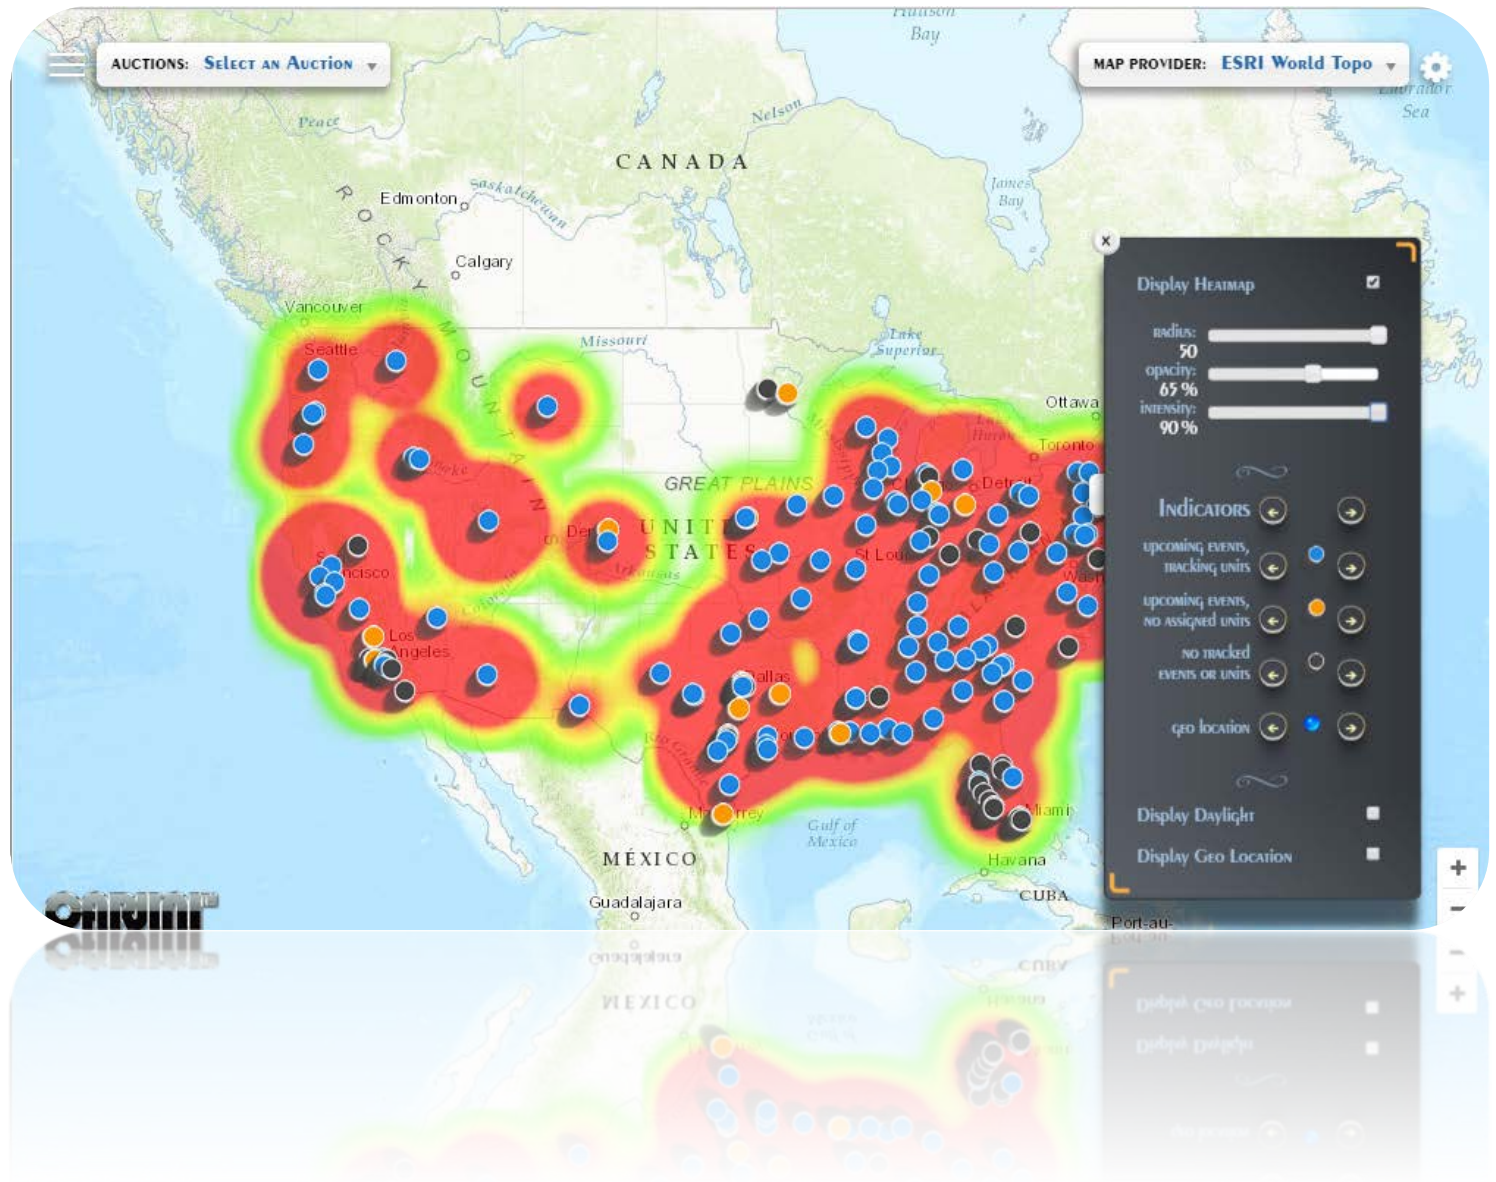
AUCTIONS: Select an Auction

MAP PROVIDER: ESRI World Topo

Hudson Bay

Labrador Sea

Nelson

Peace

CANADA

Saskatchewan

Edmonton

James Bay

ROCKY MOUNTAINS

Calgary

Vancouver

Missouri

Lake Superior

Seattle

Ottawa

Toronto

GREAT PLAINS

UNITED STATES

Detroit

Denver

San Francisco

St Louis

Los Angeles

Dallas

Miami

Gulf of Mexico

MÉXICO

Havana

CUBA

Guadalajara

Port-au-

×

Display Heatmap

radius: 50

opacity: 65 %

intensity: 90 %

Indicators

upcoming events, tracking units

upcoming events, no assigned units

no tracked events or units

geo location

Display Daylight

Display Geo Location

+

-